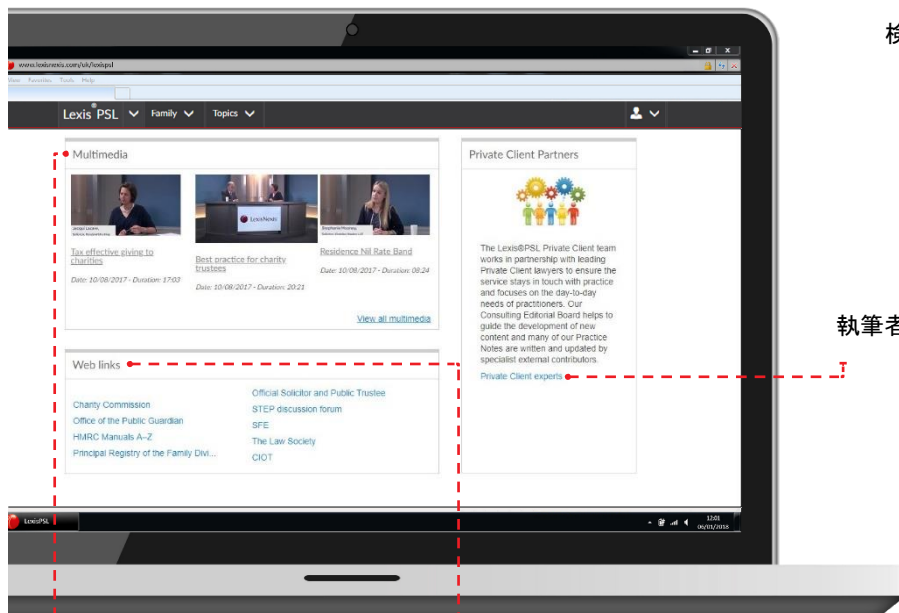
検

www.lexisnexis.com/uk/lexispsl

View Favorites Tools Help

Lexis®PSL Family Topics

Multimedia

Tax effective giving to charities

Date: 10/08/2017 - Duration: 17:03

Best practice for charity trustees

Date: 10/08/2017 - Duration: 20:21

Residence Nil Rate Band

Date: 10/08/2017 - Duration: 08:24

View all multimedia

Web links

Charity Commission

Office of the Public Guardian

HMRC Manuals A–Z

Principal Registry of the Family Divi...

Official Solicitor and Public Trustee

STEP discussion forum

SFE

The Law Society

CIOT

Private Client Partners

The Lexis®PSL Private Client team works in partnership with leading Private Client lawyers to ensure the service stays in touch with practice and focuses on the day-to-day needs of practitioners. Our Consulting Editorial Board helps to guide the development of new content and many of our Practice Notes are written and updated by specialist external contributors.

Private Client experts

執筆者

LexisPSL

12:01
06/01/2018